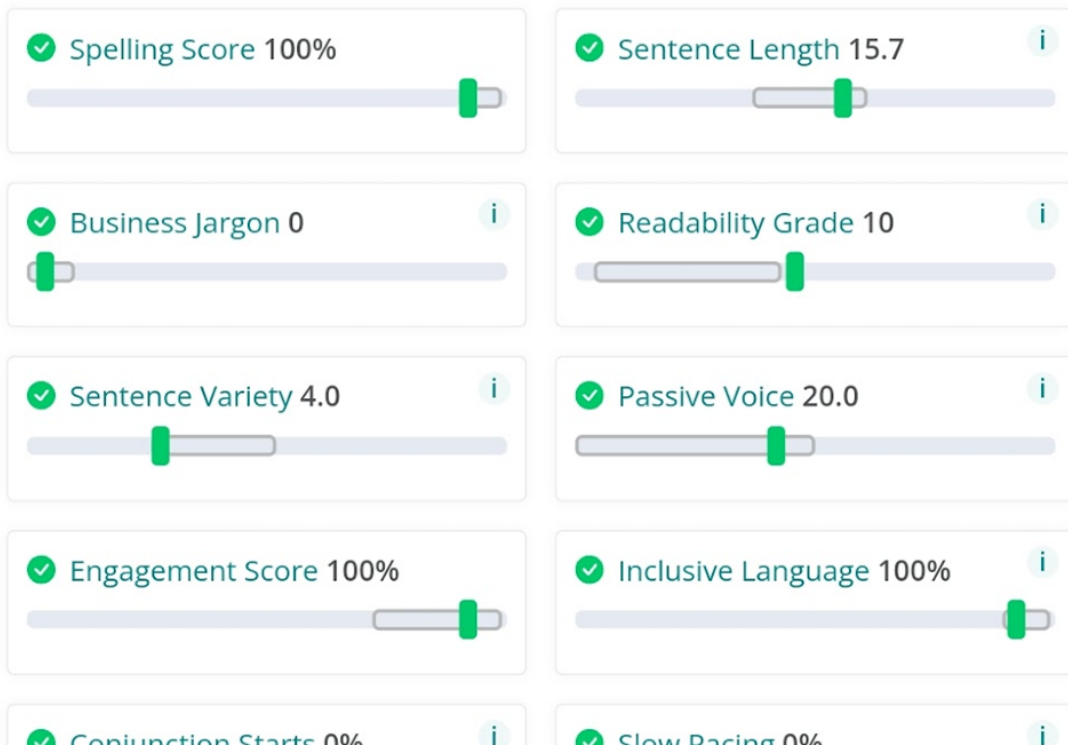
Spelling Score 100%

Sentence Length 15.7

i

Business Jargon 0

i

Readability Grade 10

i

Sentence Variety 4.0

i

Passive Voice 20.0

i

Engagement Score 100%

Inclusive Language 100%

i

Conjunction Starts 0%

i

Slow Pacing 0%

i